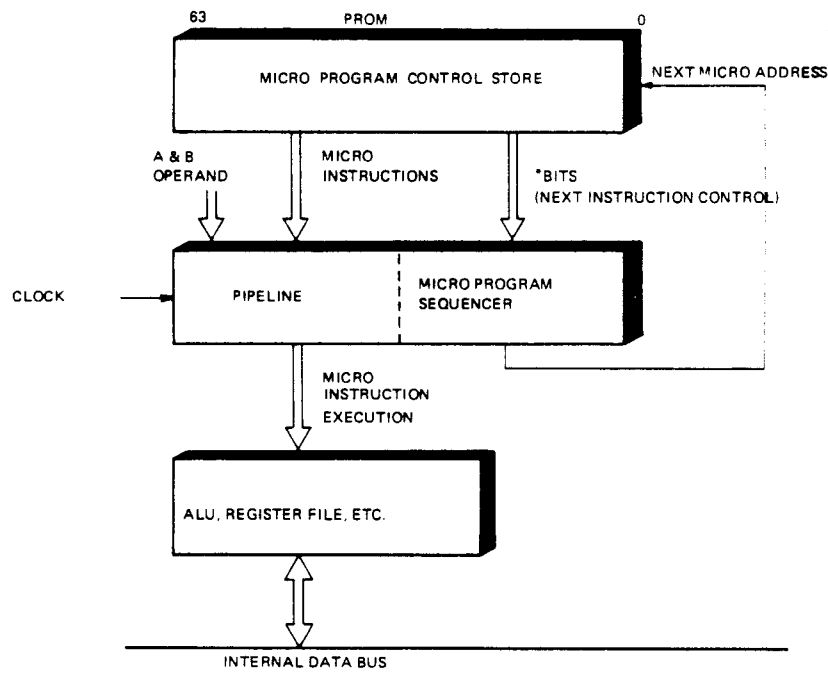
63
PROM
0
MICRO PROGRAM CONTROL STORE
NEXT MICRO ADDRESS
A & B OPERAND
MICRO INSTRUCTIONS
*BITS (NEXT INSTRUCTION CONTROL)
CLOCK
PIPELINE
MICRO PROGRAM SEQUENCER
MICRO INSTRUCTION EXECUTION
ALU, REGISTER FILE, ETC.
INTERNAL DATA BUS